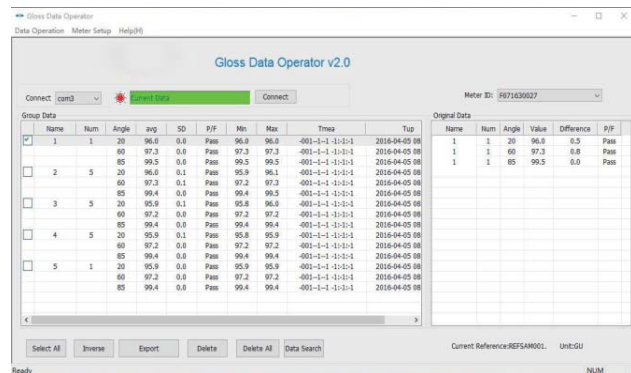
Gloss Data Operator

Data Operation Meter Setup Help(H)

Gloss Data Operator v2.0

Connect com3 Current Data Connect

Meter ID: F071630027

Group Data

| | Name | Num | Angle | avg | SD | P/F | Min | Max | Tmea | Tup |
|---|---|---|---|---|---|---|---|---|---|---|
| ☑ | 1 | 1 | 20 | 96.0 | 0.0 | Pass | 96.0 | 96.0 | -001-1-1 -1:1:-1 | 2016-04-05 08 |
| | | | 60 | 97.3 | 0.0 | Pass | 97.3 | 97.3 | -001-1-1 -1:1:-1 | 2016-04-05 08 |
| | | | 85 | 99.5 | 0.0 | Pass | 99.5 | 99.5 | -001-1-1 -1:1:-1 | 2016-04-05 08 |
| ☐ | 2 | 5 | 20 | 96.0 | 0.1 | Pass | 95.9 | 96.1 | -001-1-1 -1:1:-1 | 2016-04-05 08 |
| | | | 60 | 97.3 | 0.1 | Pass | 97.2 | 97.3 | -001-1-1 -1:1:-1 | 2016-04-05 08 |
| | | | 85 | 99.4 | 0.0 | Pass | 99.4 | 99.5 | -001-1-1 -1:1:-1 | 2016-04-05 08 |
| ☐ | 3 | 5 | 20 | 95.9 | 0.1 | Pass | 95.8 | 96.0 | -001-1-1 -1:1:-1 | 2016-04-05 08 |
| | | | 60 | 97.2 | 0.0 | Pass | 97.2 | 97.2 | -001-1-1 -1:1:-1 | 2016-04-05 08 |
| | | | 85 | 99.4 | 0.0 | Pass | 99.4 | 99.4 | -001-1-1 -1:1:-1 | 2016-04-05 08 |
| ☐ | 4 | 5 | 20 | 95.9 | 0.1 | Pass | 95.8 | 95.9 | -001-1-1 -1:1:-1 | 2016-04-05 08 |
| | | | 60 | 97.2 | 0.0 | Pass | 97.2 | 97.2 | -001-1-1 -1:1:-1 | 2016-04-05 08 |
| | | | 85 | 99.4 | 0.0 | Pass | 99.4 | 99.4 | -001-1-1 -1:1:-1 | 2016-04-05 08 |
| ☐ | 5 | 1 | 20 | 95.9 | 0.0 | Pass | 95.9 | 95.9 | -001-1-1 -1:1:-1 | 2016-04-05 08 |
| | | | 60 | 97.2 | 0.0 | Pass | 97.2 | 97.2 | -001-1-1 -1:1:-1 | 2016-04-05 08 |
| | | | 85 | 99.4 | 0.0 | Pass | 99.4 | 99.4 | -001-1-1 -1:1:-1 | 2016-04-05 08 |

Original Data

| Name | Num | Angle | Value | Difference | P/F |
|---|---|---|---|---|---|
| 1 | 1 | 20 | 96.0 | 0.5 | Pass |
| 1 | 1 | 60 | 97.3 | 0.8 | Pass |
| 1 | 1 | 85 | 99.5 | 0.0 | Pass |

Select All Inverse Export Delete Delete All Data Search

Current Reference:REFSAM001. Unit:GU

Ready NUM